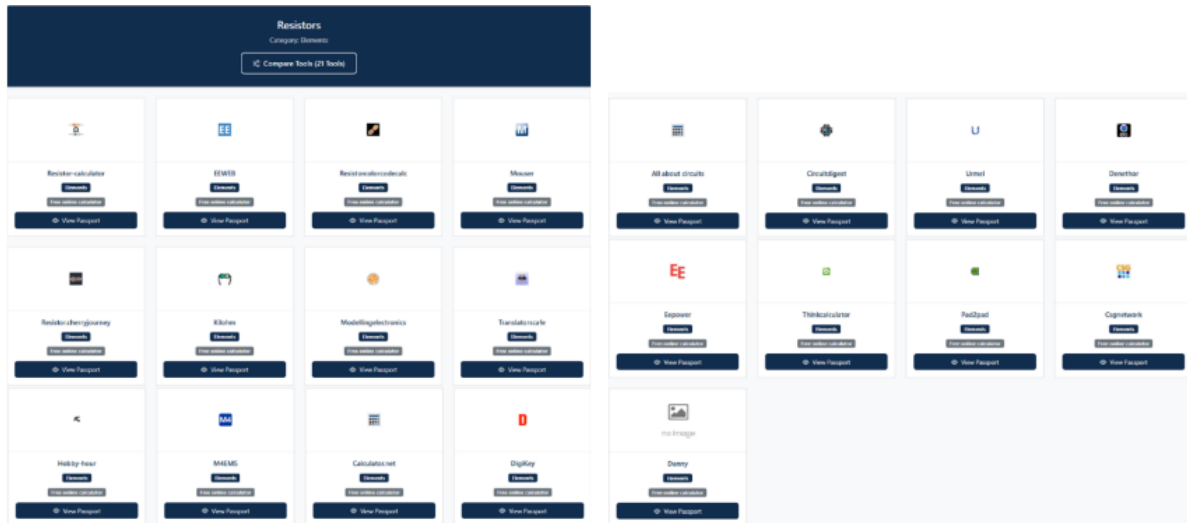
Resistors

Category: Elements

Compare Tools (21 Tools)

Resistor-calculator
Elements
Free online calculator
View Passport

EEWEB
Elements
Free online calculator
View Passport

Resistorcolorcodecalc
Elements
Free online calculator
View Passport

Mouser
Elements
Free online calculator
View Passport

Resistor.cherryjourney
Elements
Free online calculator
View Passport

Kitchen
Elements
Free online calculator
View Passport

Modellingelectronics
Elements
Free online calculator
View Passport

Translatorscafe
Elements
Free online calculator
View Passport

Hobby-hour
Elements
Free online calculator
View Passport

M4EMS
Elements
Free online calculator
View Passport

Calculator.net
Elements
Free online calculator
View Passport

DigiKey
Elements
Free online calculator
View Passport

All about circuits
Elements
Free online calculator
View Passport

Circuitdigest
Elements
Free online calculator
View Passport

Urmel
Elements
Free online calculator
View Passport

Denethor
Elements
Free online calculator
View Passport

EE
Eepower
Elements
Free online calculator
View Passport

Thinkcalculator
Elements
Free online calculator
View Passport

Pad2pad
Elements
Free online calculator
View Passport

Cognetwork
Elements
Free online calculator
View Passport

no image
Danny
Elements
Free online calculator
View Passport